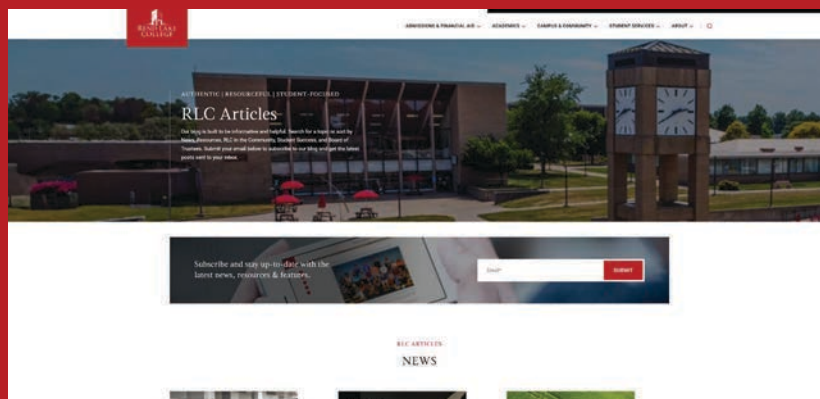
REND LAKE COLLEGE

ADMISSIONS & FINANCIAL AID ⌄ ACADEMICS ⌄ CAMPUS & COMMUNITY ⌄ STUDENT SERVICES ⌄ ABOUT ⌄

AUTHENTIC | RESOURCEFUL | STUDENT-FOCUSED

RLC Articles

Our blog is built to be informative and helpful. Search for a topic or sort by News, Resources, RLC in the Community, Student Success, and Board of Trustees. Submit your email below to subscribe to our blog and get the latest posts sent to your inbox.

Subscribe and stay up-to-date with the latest news, resources & features.

Email*

SUBMIT

RLC ARTICLES

NEWS